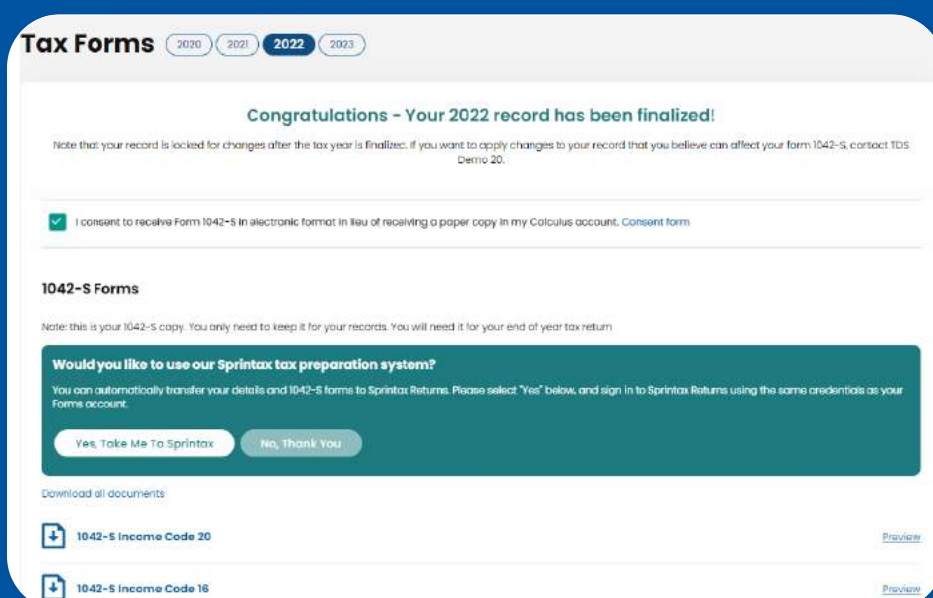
Tax Forms 2020 2021 2022 2023

Congratulations - Your 2022 record has been finalized!

Note that your record is locked for changes after the tax year is finalized. If you want to apply changes to your record that you believe can affect your form 1042-S, contact TDS Demo 20.

I consent to receive Form 1042-S in electronic format in lieu of receiving a paper copy in my Calculus account. Consent form

1042-S Forms

Note: this is your 1042-S copy. You only need to keep it for your records. You will need it for your end of year tax return

Would you like to use our Sprintax tax preparation system?

You can automatically transfer your details and 1042-S forms to Sprintax Returns. Please select "Yes" below, and sign in to Sprintax Returns using the same credentials as your Forms account.

Yes, Take Me To Sprintax No, Thank You

Download all documents

1042-S Income Code 20 Preview

1042-S Income Code 16 Preview